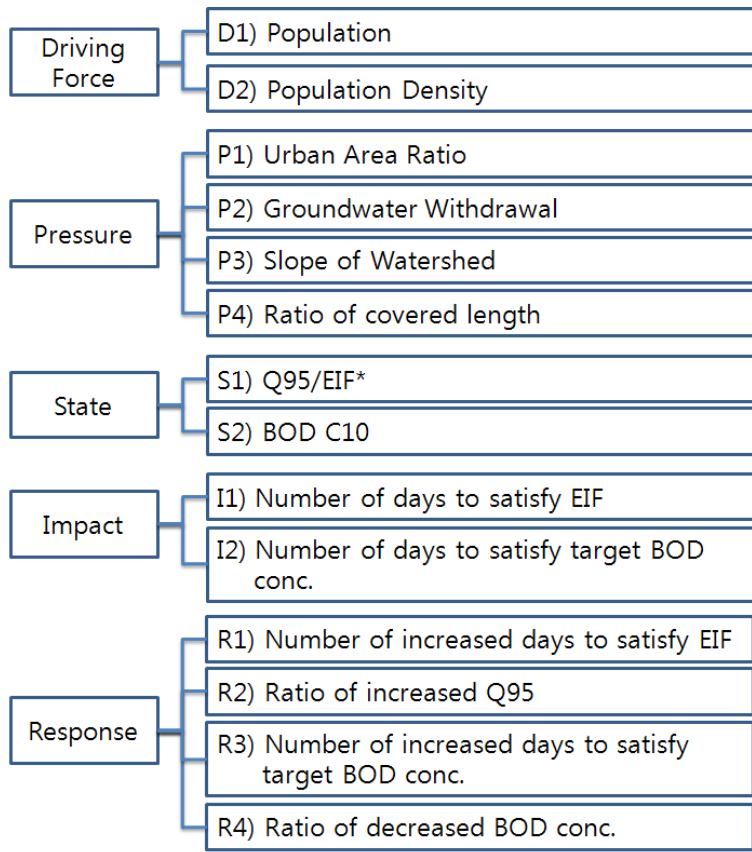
Driving Force

D1) Population

D2) Population Density

Pressure

P1) Urban Area Ratio

P2) Groundwater Withdrawal

P3) Slope of Watershed

P4) Ratio of covered length

State

S1) Q95/EIF*

S2) BOD C10

Impact

I1) Number of days to satisfy EIF

I2) Number of days to satisfy target BOD conc.

Response

R1) Number of increased days to satisfy EIF

R2) Ratio of increased Q95

R3) Number of increased days to satisfy target BOD conc.

R4) Ratio of decreased BOD conc.